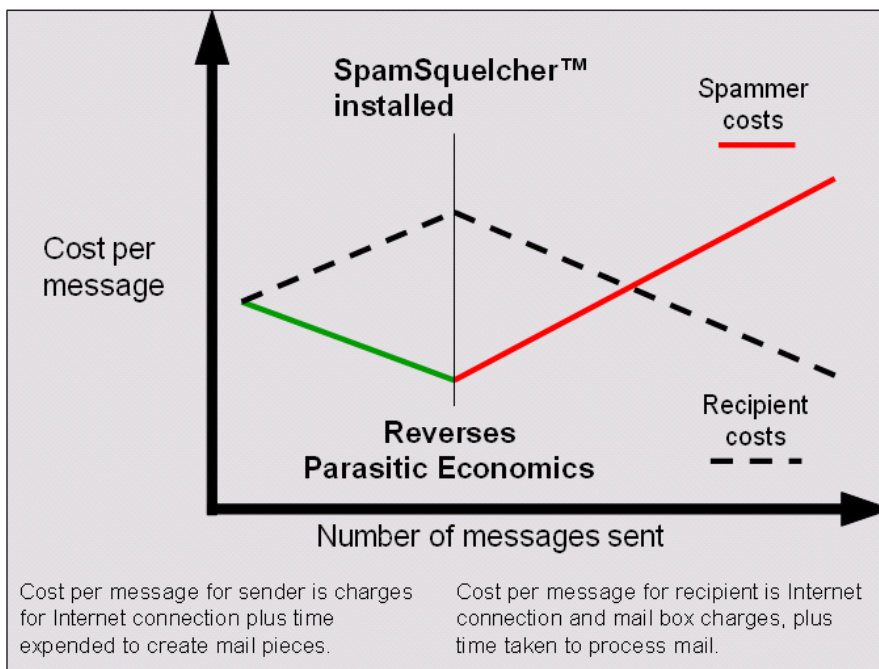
SpamSquelcher™ installed

Spammer costs

Cost per message

Recipient costs

Reverses Parasitic Economics

Number of messages sent

Cost per message for sender is charges for Internet connection plus time expended to create mail pieces.

Cost per message for recipient is Internet connection and mail box charges, plus time taken to process mail.